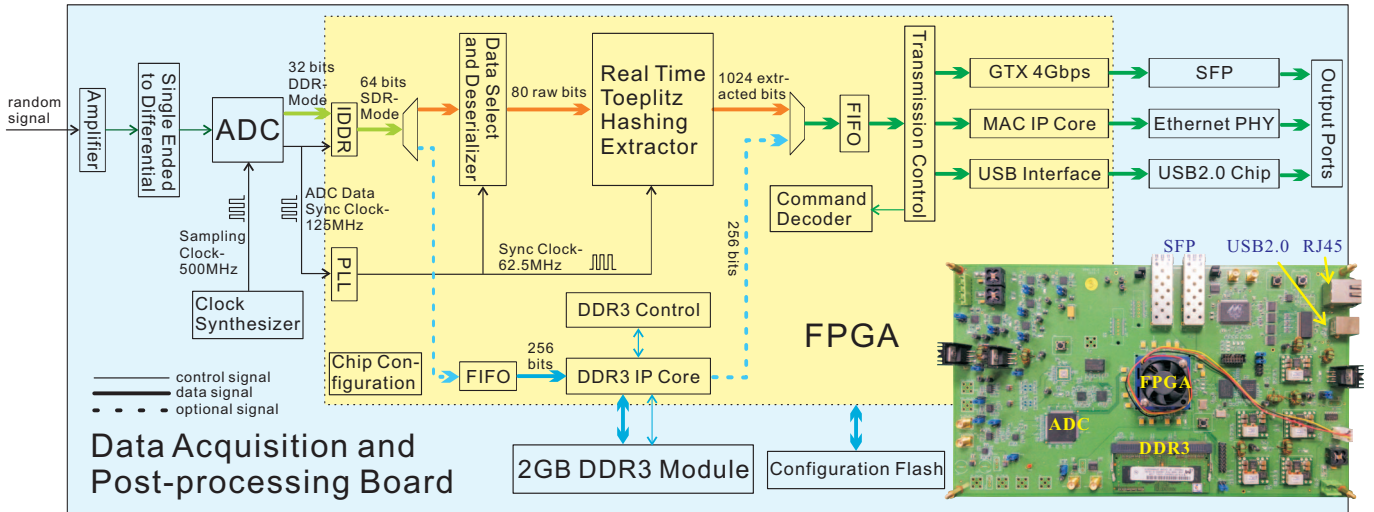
random signal

Amplifier

Single Ended to Differential

ADC

32 bits DDR-Mode

IDDR

64 bits SDR-Mode

Data Select and Deserializer

80 raw bits

Real Time Toeplitz Hashing Extractor

1024 extracted bits

FIFO

Transmission Control

GTX 4Gbps

SFP

MAC IP Core

Ethernet PHY

USB Interface

USB2.0 Chip

Output Ports

Command Decoder

ADC Data Sync Clock-125MHz

Sampling Clock-500MHz

Clock Synthesizer

PLL

Sync Clock-62.5MHz

256 bits

DDR3 Control

FPGA

Chip Configuration

FIFO

256 bits

DDR3 IP Core

control signal
data signal
optional signal

Data Acquisition and Post-processing Board

2GB DDR3 Module

Configuration Flash

SFP

USB2.0

RJ45

FPGA

ADC

DDR3